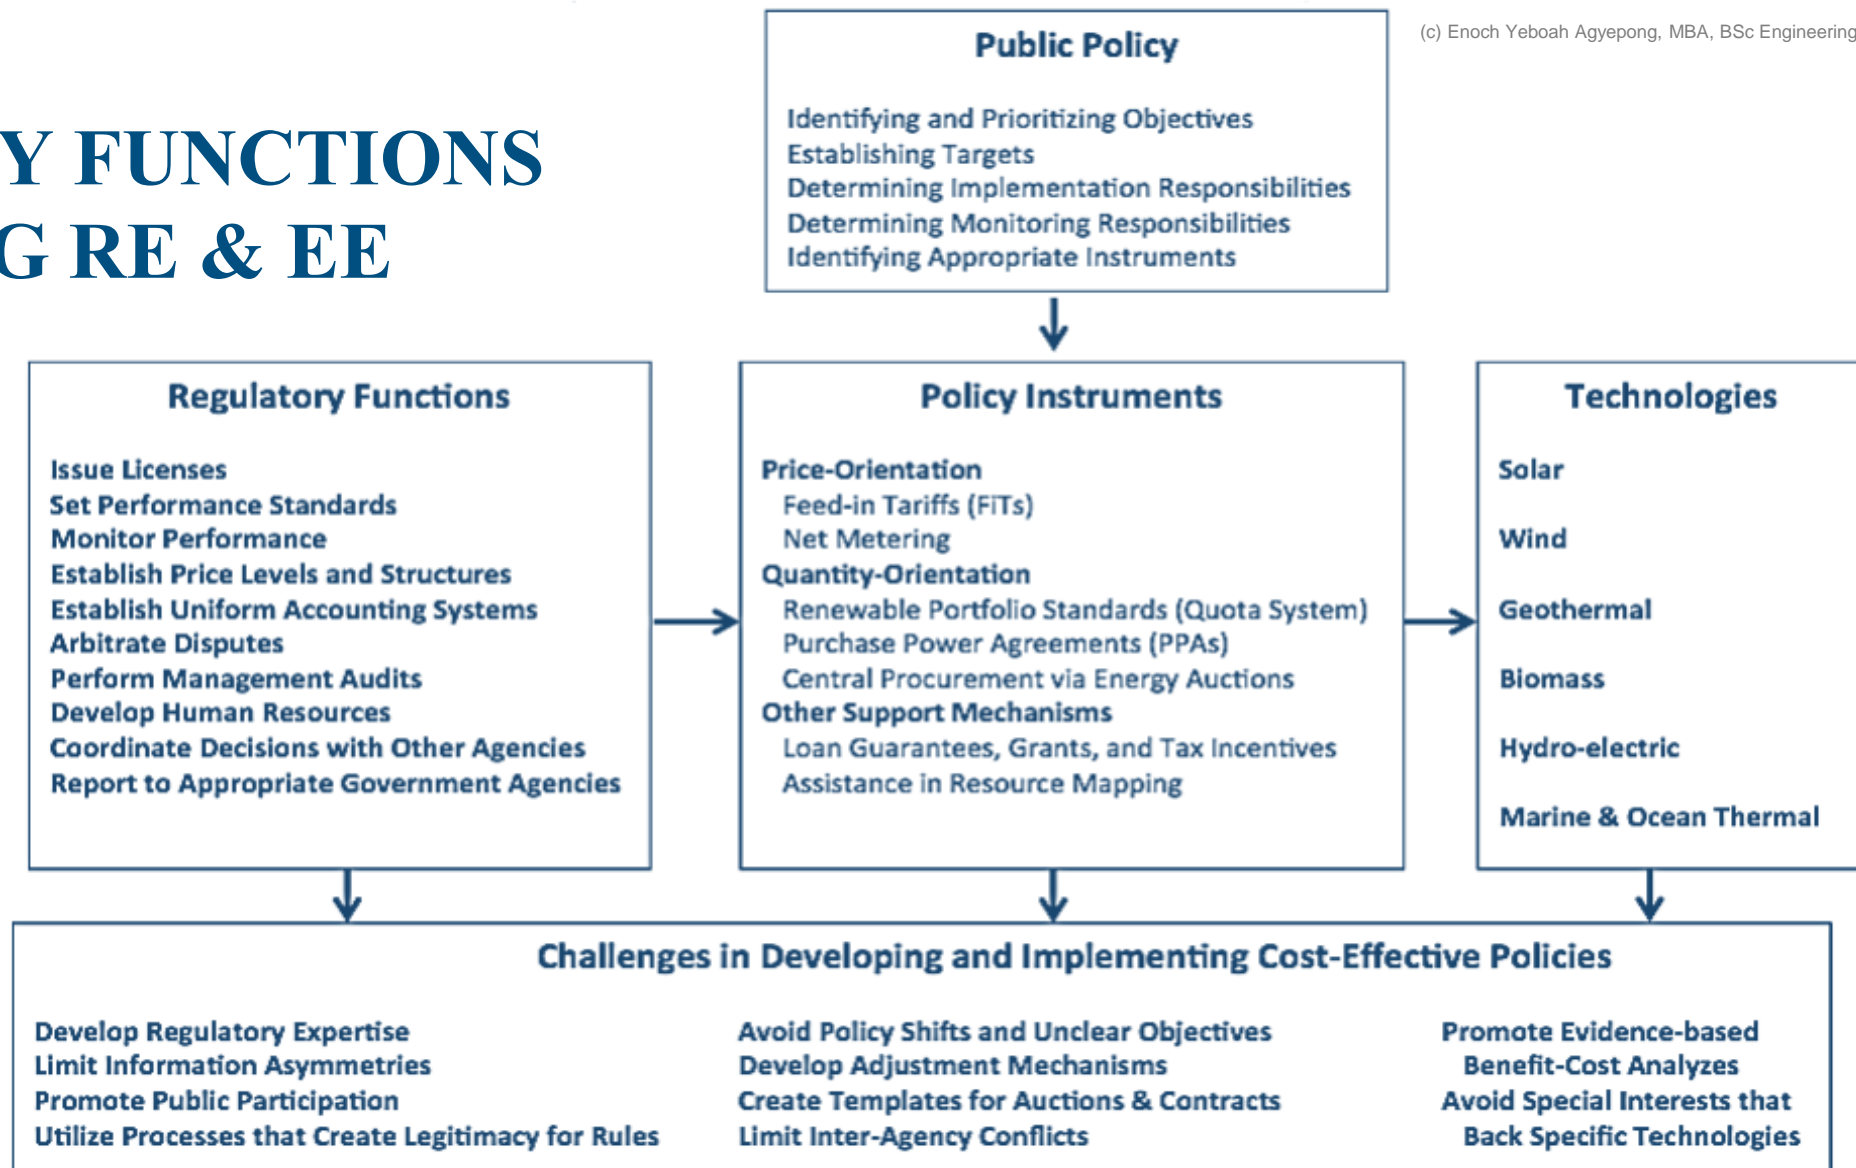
(c) Enoch Yeboah Agyepong, MBA, BSc Engineering

Y FUNCTIONS
G RE & EE

Public Policy

Identifying and Prioritizing Objectives
Establishing Targets
Determining Implementation Responsibilities
Determining Monitoring Responsibilities
Identifying Appropriate Instruments

Regulatory Functions

Issue Licenses
Set Performance Standards
Monitor Performance
Establish Price Levels and Structures
Establish Uniform Accounting Systems
Arbitrate Disputes
Perform Management Audits
Develop Human Resources
Coordinate Decisions with Other Agencies
Report to Appropriate Government Agencies

Policy Instruments

Price-Orientation
Feed-in Tariffs (FiTs)
Net Metering
Quantity-Orientation
Renewable Portfolio Standards (Quota System)
Purchase Power Agreements (PPAs)
Central Procurement via Energy Auctions
Other Support Mechanisms
Loan Guarantees, Grants, and Tax Incentives
Assistance in Resource Mapping

Technologies

Solar

Wind

Geothermal

Biomass

Hydro-electric

Marine & Ocean Thermal

Challenges in Developing and Implementing Cost-Effective Policies

Develop Regulatory Expertise
Limit Information Asymmetries
Promote Public Participation
Utilize Processes that Create Legitimacy for Rules

Avoid Policy Shifts and Unclear Objectives
Develop Adjustment Mechanisms
Create Templates for Auctions & Contracts
Limit Inter-Agency Conflicts

Promote Evidence-based Benefit-Cost Analyzes
Avoid Special Interests that Back Specific Technologies